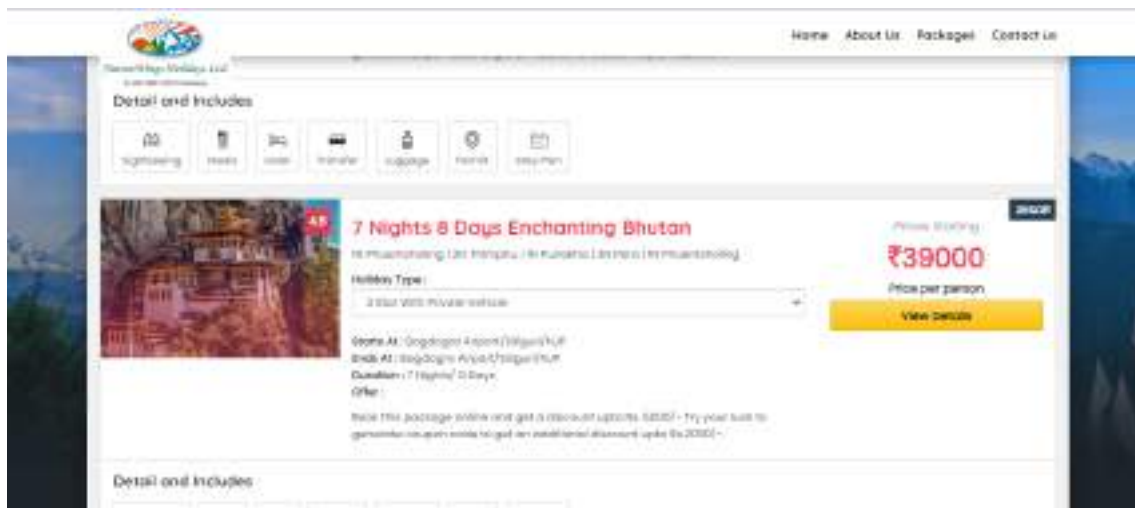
Home About Us Packages Contact us

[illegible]

Detail and Includes

Sightseeing Meals Hotel Transfer Luggage Permit Daily Plan

7 Nights 8 Days Enchanting Bhutan

1N Phuentsholing | 2N Thimphu | 1N Punakha | 2N Paro | 1N Phuentsholing

Holiday Type :

3 Star With Private Vehicle

Starts At : Bagdogra Airport/Siliguri/NJP
Ends At : Bagdogra Airport/Siliguri/NJP
Duration : 7 Nights/ 8 Days
Offer :

Book this package online and get a discount upto Rs 5000/- Try your luck to generate coupon code to get an additional discount upto Rs 2000/-

Prices Starting

₹39000

Price per person

View Details

Detail and Includes